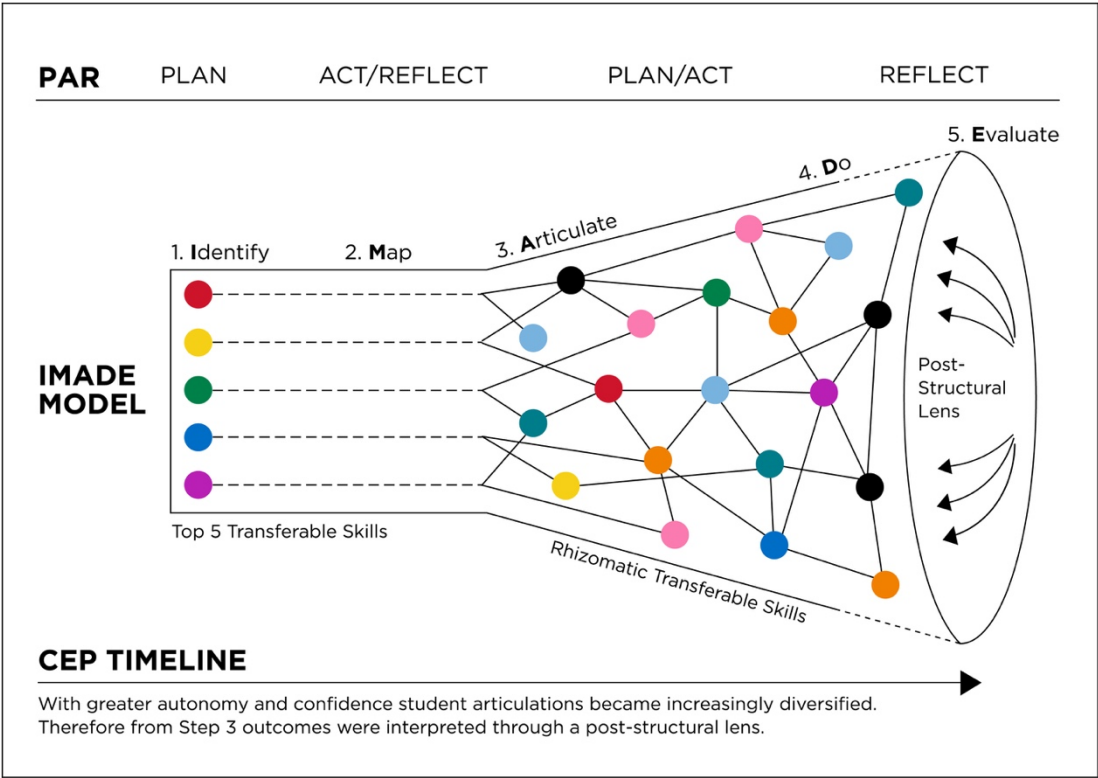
PAR PLAN ACT/REFLECT PLAN/ACT REFLECT

5. Evaluate

4. Do

3. Articulate

1. Identify

2. Map

IMADE MODEL

Post-Structural Lens

Top 5 Transferable Skills

Rhizomatic Transferable Skills

CEP TIMELINE

With greater autonomy and confidence student articulations became increasingly diversified. Therefore from Step 3 outcomes were interpreted through a post-structural lens.